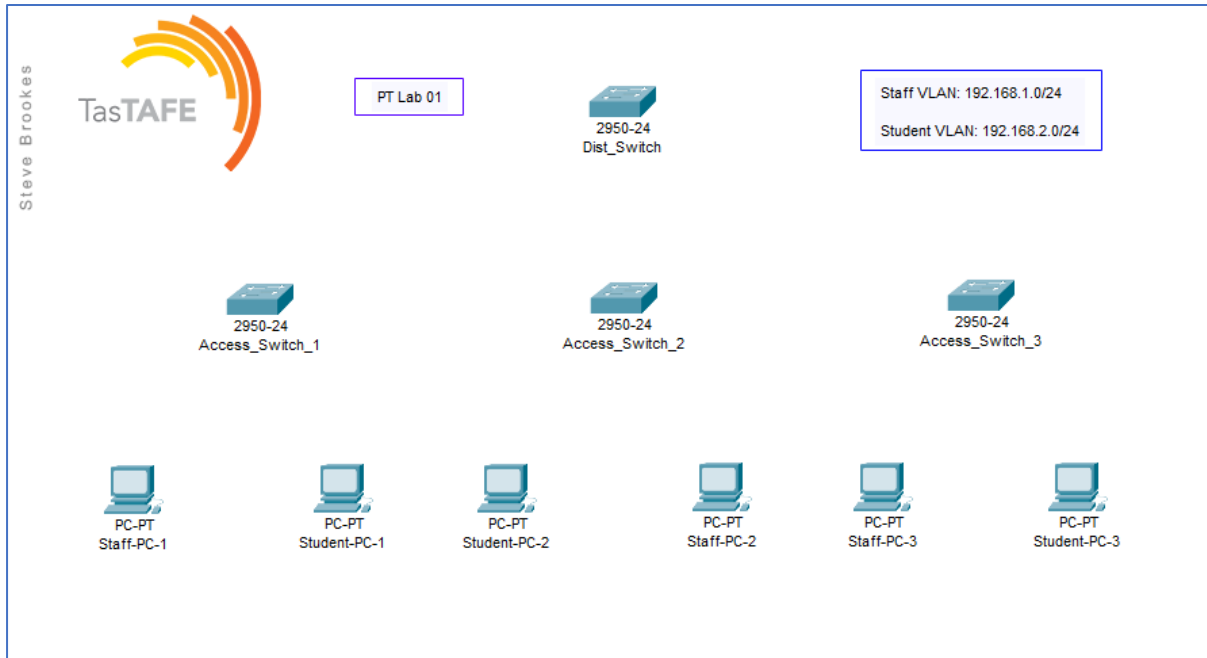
Steve Brookes

TasTAFE

PT Lab 01

2950-24
Dist_Switch

Staff VLAN: 192.168.1.0/24

Student VLAN: 192.168.2.0/24

2950-24
Access_Switch_1

2950-24
Access_Switch_2

2950-24
Access_Switch_3

PC-PT
Staff-PC-1

PC-PT
Student-PC-1

PC-PT
Student-PC-2

PC-PT
Staff-PC-2

PC-PT
Staff-PC-3

PC-PT
Student-PC-3